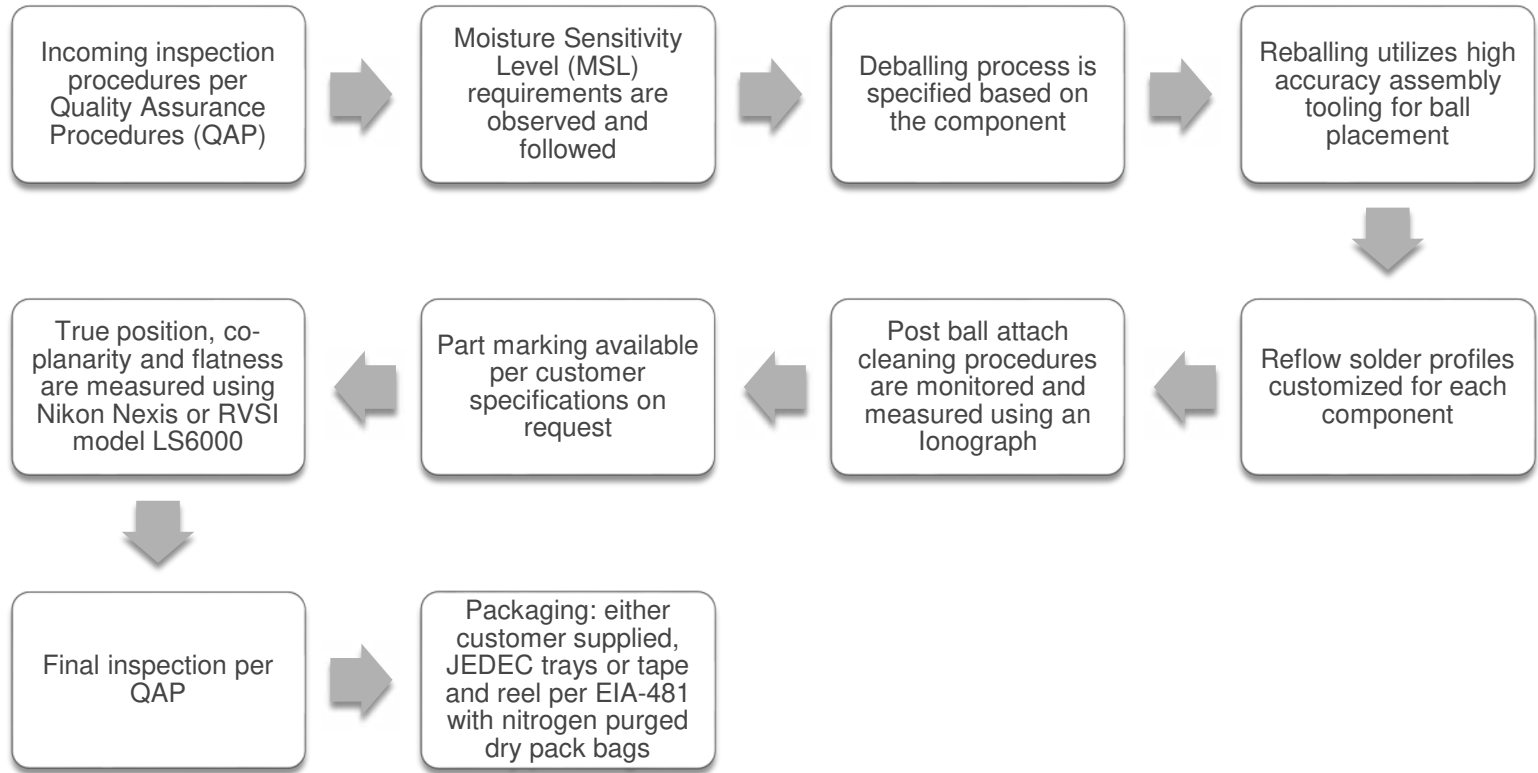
Incoming inspection procedures per Quality Assurance Procedures (QAP)

Moisture Sensitivity Level (MSL) requirements are observed and followed

Deballing process is specified based on the component

Reballing utilizes high accuracy assembly tooling for ball placement

Reflow solder profiles customized for each component

Post ball attach cleaning procedures are monitored and measured using an Ionograph

Part marking available per customer specifications on request

True position, co-planarity and flatness are measured using Nikon Nexis or RVSI model LS6000

Final inspection per QAP

Packaging: either customer supplied, JEDEC trays or tape and reel per EIA-481 with nitrogen purged dry pack bags